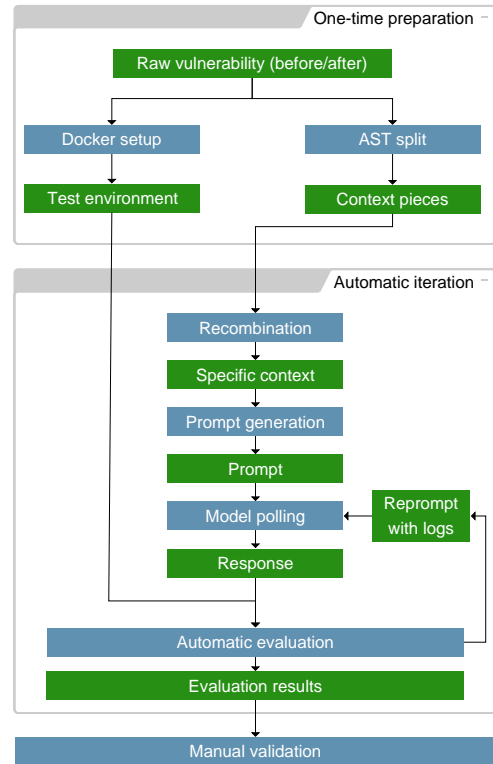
One-time preparation

Raw vulnerability (before/after)

Docker setup

AST split

Test environment

Context pieces

Automatic iteration

Recombination

Specific context

Prompt generation

Prompt

Model polling

Reprompt with logs

Response

Automatic evaluation

Evaluation results

Manual validation